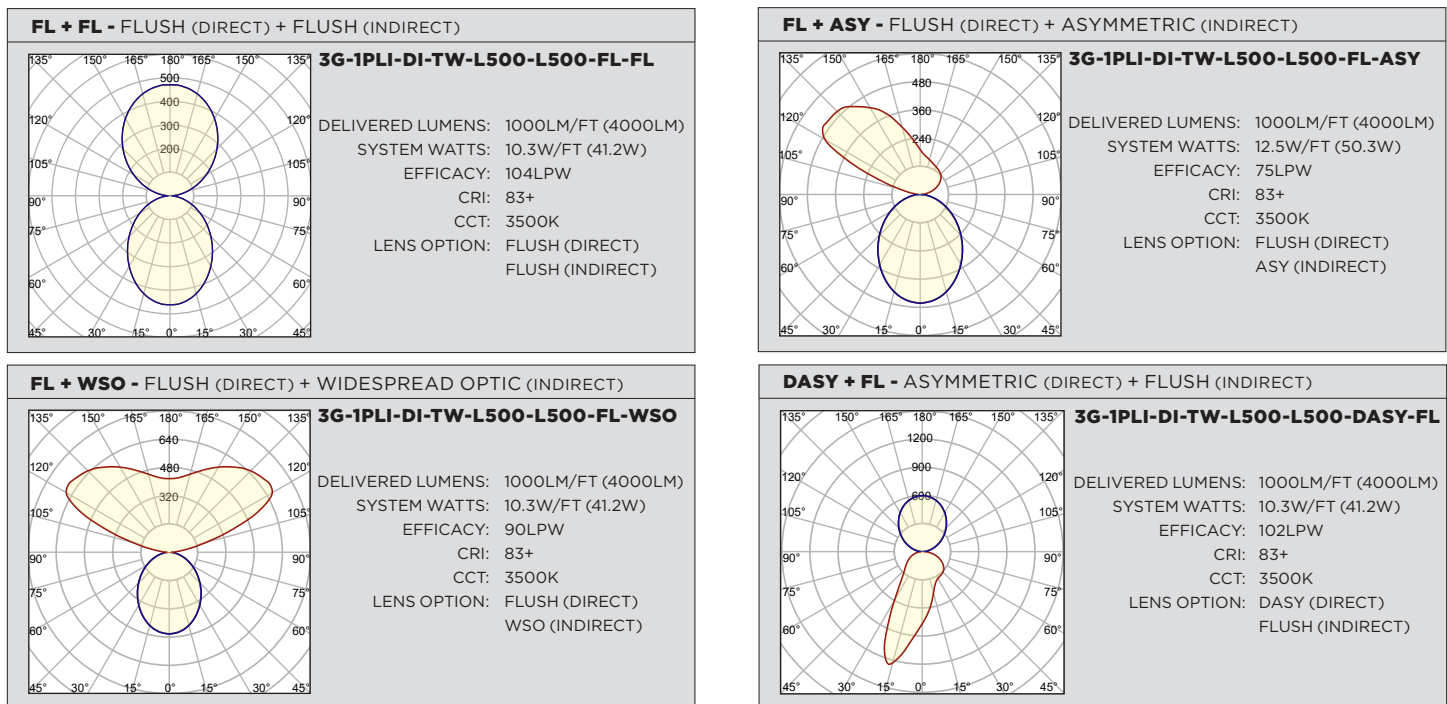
**FL + FL -** FLUSH (DIRECT) + FLUSH (INDIRECT)

135° 150° 165° 180° 165° 150° 135°
500
400
300
200
120° 120°
105° 105°
90° 90°
75° 75°
60° 60°
45° 30° 15° 0° 15° 30° 45°

3G-1PLI-DI-TW-L500-L500-FL-FL

DELIVERED LUMENS: 1000LM/FT (4000LM)
SYSTEM WATTS: 10.3W/FT (41.2W)
EFFICACY: 104LPW
CRI: 83+
CCT: 3500K
LENS OPTION: FLUSH (DIRECT)
FLUSH (INDIRECT)

**FL + ASY -** FLUSH (DIRECT) + ASYMMETRIC (INDIRECT)

135° 150° 165° 180° 165° 150° 135°
480
360
240
120° 120°
105° 105°
90° 90°
75° 75°
60° 60°
45° 30° 15° 0° 15° 30° 45°

3G-1PLI-DI-TW-L500-L500-FL-ASY

DELIVERED LUMENS: 1000LM/FT (4000LM)
SYSTEM WATTS: 12.5W/FT (50.3W)
EFFICACY: 75LPW
CRI: 83+
CCT: 3500K
LENS OPTION: FLUSH (DIRECT)
ASY (INDIRECT)

**FL + WSO -** FLUSH (DIRECT) + WIDESPREAD OPTIC (INDIRECT)

135° 150° 165° 180° 165° 150° 135°
640
480
320
120° 120°
105° 105°
90° 90°
75° 75°
60° 60°
45° 30° 15° 0° 15° 30° 45°

3G-1PLI-DI-TW-L500-L500-FL-WSO

DELIVERED LUMENS: 1000LM/FT (4000LM)
SYSTEM WATTS: 10.3W/FT (41.2W)
EFFICACY: 90LPW
CRI: 83+
CCT: 3500K
LENS OPTION: FLUSH (DIRECT)
WSO (INDIRECT)

**DASY + FL -** ASYMMETRIC (DIRECT) + FLUSH (INDIRECT)

135° 150° 165° 180° 165° 150° 135°
1200
900
600
120° 120°
105° 105°
90° 90°
75° 75°
60° 60°
45° 30° 15° 0° 15° 30° 45°

3G-1PLI-DI-TW-L500-L500-DASY-FL

DELIVERED LUMENS: 1000LM/FT (4000LM)
SYSTEM WATTS: 10.3W/FT (41.2W)
EFFICACY: 102LPW
CRI: 83+
CCT: 3500K
LENS OPTION: DASY (DIRECT)
FLUSH (INDIRECT)